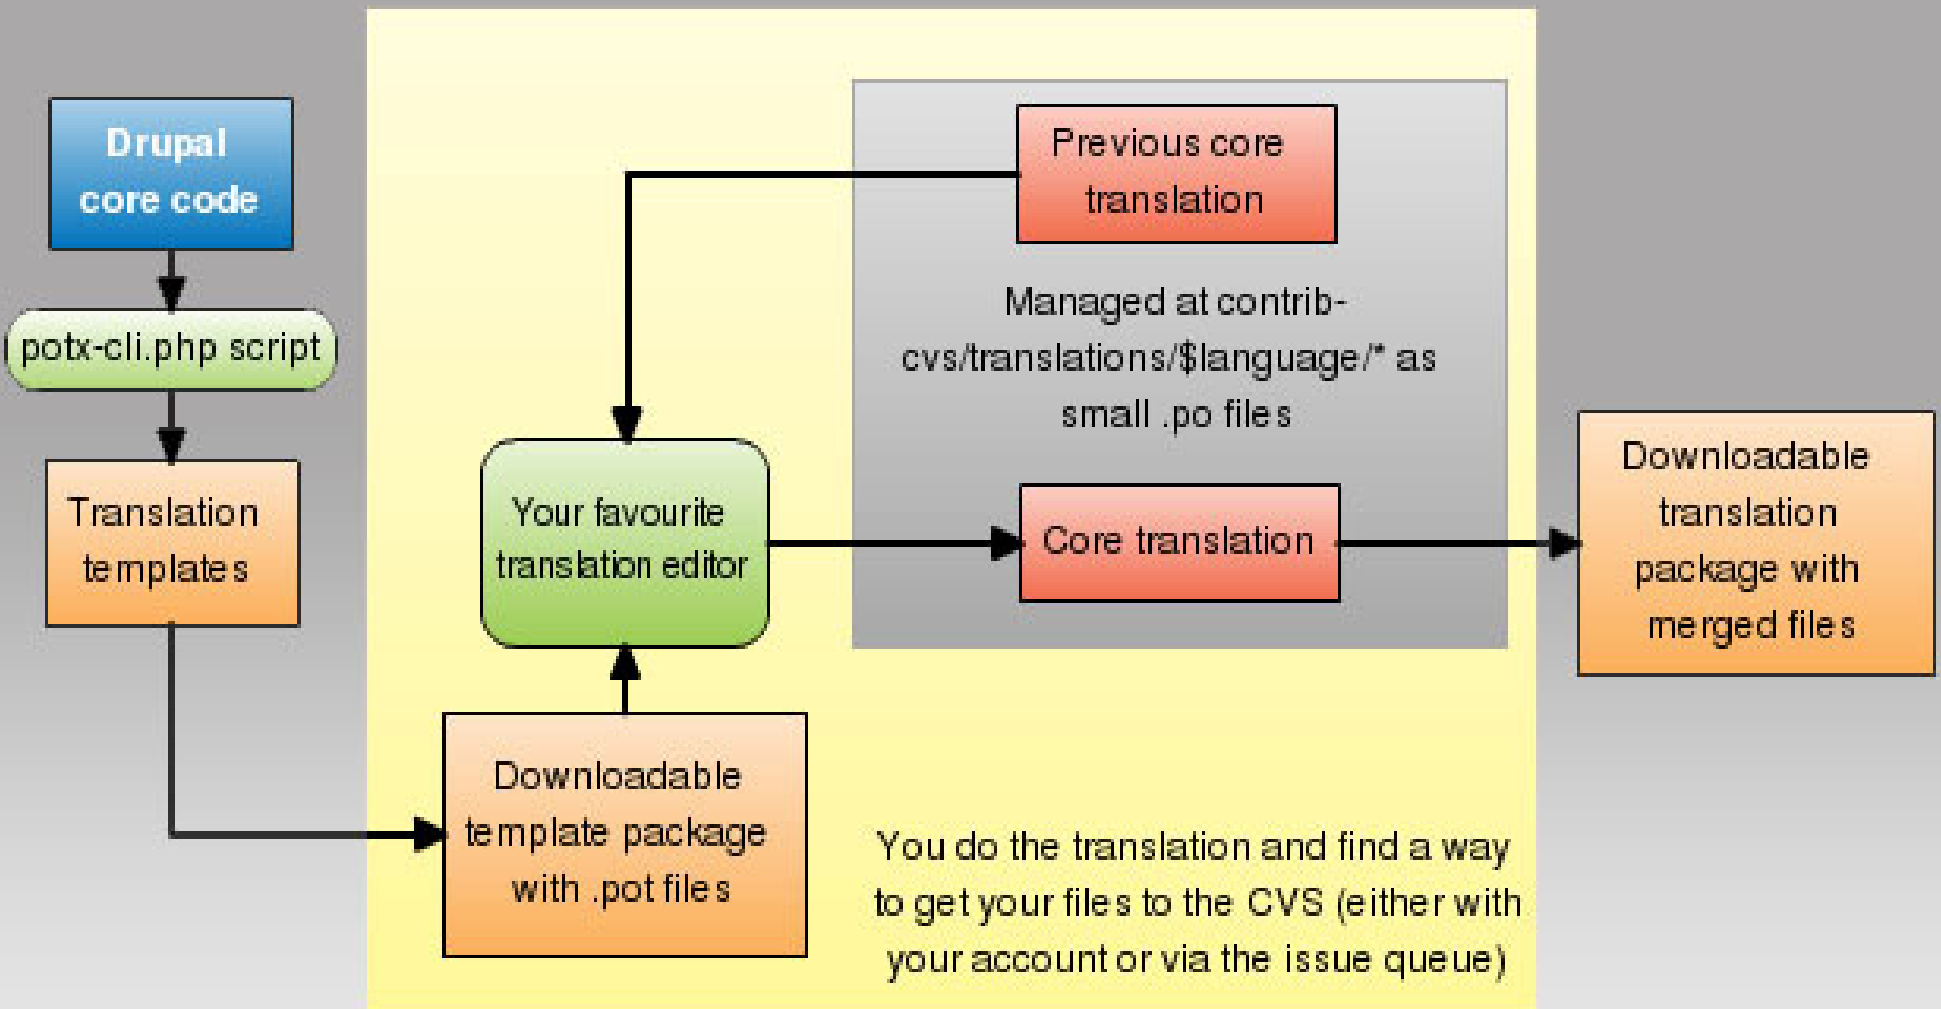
Drupal core code

potx-cli.php script

Translation templates

Previous core translation

Managed at contrib-cvs/translations/$language/* as small .po files

Your favourite translation editor

Core translation

Downloadable translation package with merged files

Downloadable template package with .pot files

You do the translation and find a way to get your files to the CVS (either with your account or via the issue queue)